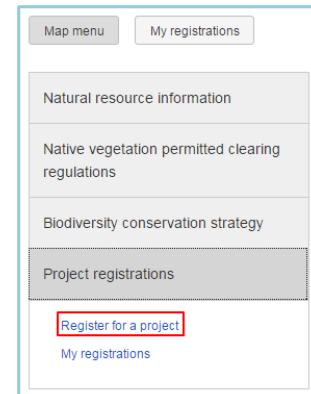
Map menu
My registrations

Natural resource information

Native vegetation permitted clearing regulations

Biodiversity conservation strategy

Project registrations

Register for a project

My registrations